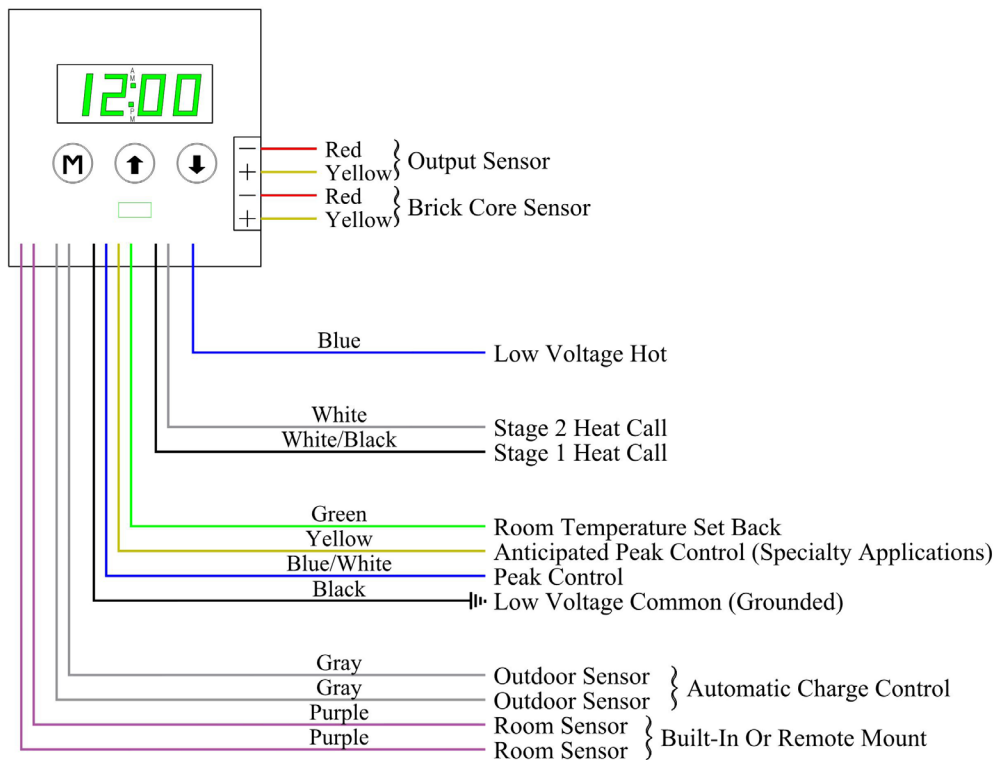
12:00
AM
PM

M

−
+
−
+

Red
Yellow
Output Sensor

Red
Yellow
Brick Core Sensor

Blue
Low Voltage Hot

White
Stage 2 Heat Call
White/Black
Stage 1 Heat Call

Green
Room Temperature Set Back
Yellow
Anticipated Peak Control (Specialty Applications)
Blue/White
Peak Control
Black
Low Voltage Common (Grounded)

Gray
Outdoor Sensor
Gray
Outdoor Sensor
Automatic Charge Control

Purple
Room Sensor
Purple
Room Sensor
Built-In Or Remote Mount